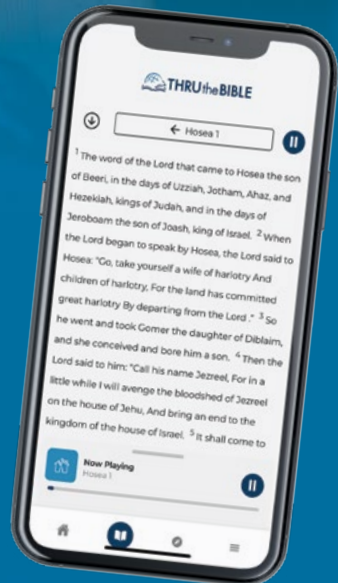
THRU the BIBLE

← Hosea 1

$^1$The word of the Lord that came to Hosea the son of Beeri, in the days of Uzziah, Jotham, Ahaz, and Hezekiah, kings of Judah, and in the days of Jeroboam the son of Joash, king of Israel. $^2$When the Lord began to speak by Hosea, the Lord said to Hosea: "Go, take yourself a wife of harlotry And children of harlotry, For the land has committed great harlotry By departing from the Lord." $^3$So he went and took Gomer the daughter of Diblaim, and she conceived and bore him a son. $^4$Then the Lord said to him: "Call his name Jezreel, For in a little while I will avenge the bloodshed of Jezreel on the house of Jehu, And bring an end to the kingdom of the house of Israel. $^5$It shall come to

Now Playing
Hosea 1